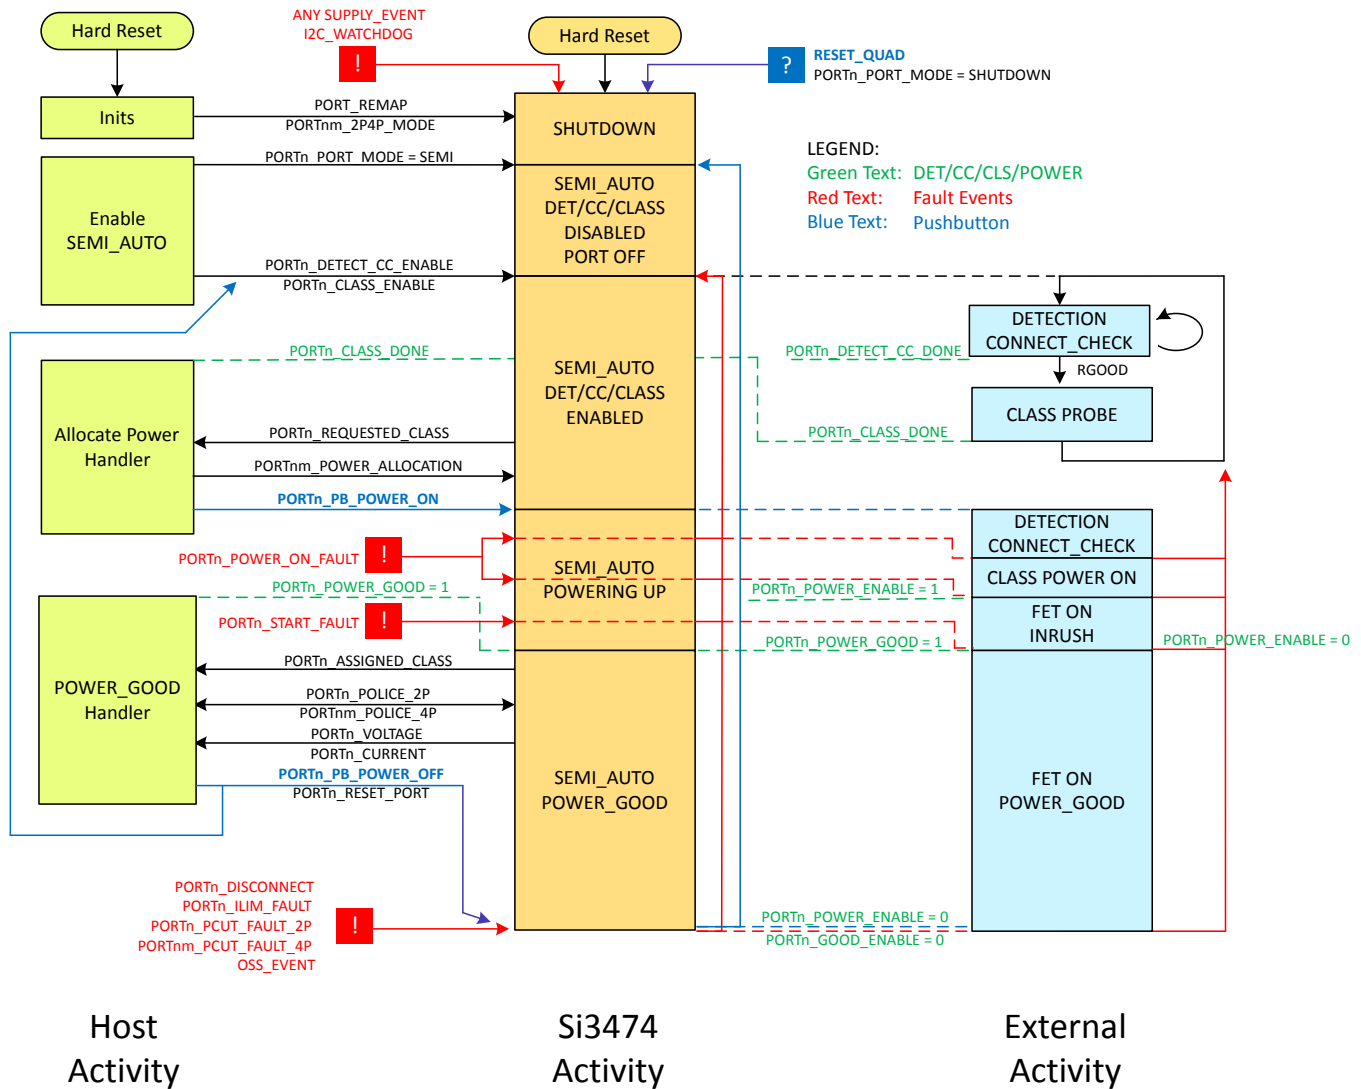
Hard Reset

ANY SUPPLY_EVENT
I2C_WATCHDOG

!

Hard Reset

?

RESET_QUAD
PORTn_PORT_MODE = SHUTDOWN

Inits

PORT_REMAP
PORTnm_2P4P_MODE

SHUTDOWN

PORTn_PORT_MODE = SEMI

Enable SEMI_AUTO

SEMI_AUTO
DET/CC/CLASS
DISABLED
PORT OFF

LEGEND:
Green Text: DET/CC/CLS/POWER
Red Text: Fault Events
Blue Text: Pushbutton

PORTn_DETECT_CC_ENABLE
PORTn_CLASS_ENABLE

DETECTION
CONNECT_CHECK

RGOOD

PORTn_CLASS_DONE

PORTn_DETECT_CC_DONE

SEMI_AUTO
DET/CC/CLASS
ENABLED

CLASS PROBE

Allocate Power Handler

PORTn_REQUESTED_CLASS
PORTnm_POWER_ALLOCATION

PORTn_CLASS_DONE

PORTn_PB_POWER_ON

DETECTION
CONNECT_CHECK

PORTn_POWER_ON_FAULT

!

SEMI_AUTO
POWERING UP

CLASS POWER ON

PORTn_POWER_GOOD = 1

PORTn_POWER_ENABLE = 1

PORTn_START_FAULT

!

FET ON
INRUSH

PORTn_POWER_GOOD = 1

PORTn_POWER_ENABLE = 0

POWER_GOOD Handler

PORTn_ASSIGNED_CLASS
PORTn_POLICE_2P
PORTnm_POLICE_4P
PORTn_VOLTAGE
PORTn_CURRENT
PORTn_PB_POWER_OFF
PORTn_RESET_PORT

SEMI_AUTO
POWER_GOOD

FET ON
POWER_GOOD

PORTn_DISCONNECT
PORTn_ILIM_FAULT
PORTn_PCUT_FAULT_2P
PORTnm_PCUT_FAULT_4P
OSS_EVENT

!

PORTn_POWER_ENABLE = 0
PORTn_GOOD_ENABLE = 0

Host Activity

Si3474 Activity

External Activity